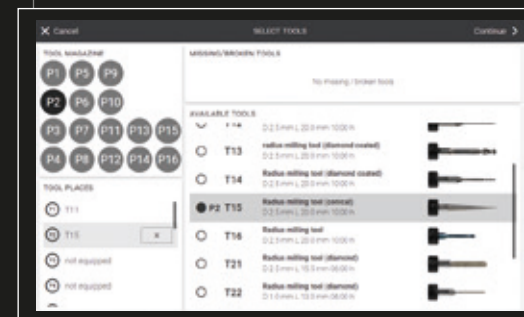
✕ Cancel

SELECT TOOLS

Continue ❯

TOOL MAGAZINE

P1 P5 P9

P2 P6 P10

P3 P7 P11 P13 P15

P4 P8 P12 P14 P16

TOOL PLACES

P1 T11

P2 T15 ×

P3 not equipped

P4 not equipped

MISSING/BROKEN TOOLS

No missing / broken tools

AVAILABLE TOOLS

T12
D 2.5 mm L 20.0 mm 10:00 h

T13 radius milling tool (diamond coated)
D 2.5 mm L 20.0 mm 10:00 h

T14 Radius milling tool (diamond coated)
D 2.5 mm L 20.0 mm 10:00 h

P2 T15 Radius milling tool (conical)
D 2.5 mm L 20.0 mm 10:00 h

T16 Radius milling tool
D 2.5 mm L 20.0 mm 10:00 h

T21 Radius milling tool (diamond)
D 2.5 mm L 15.0 mm 06:00 h

T22 Radius milling tool (diamond)
D 1.0 mm L 13.0 mm 06:00 h